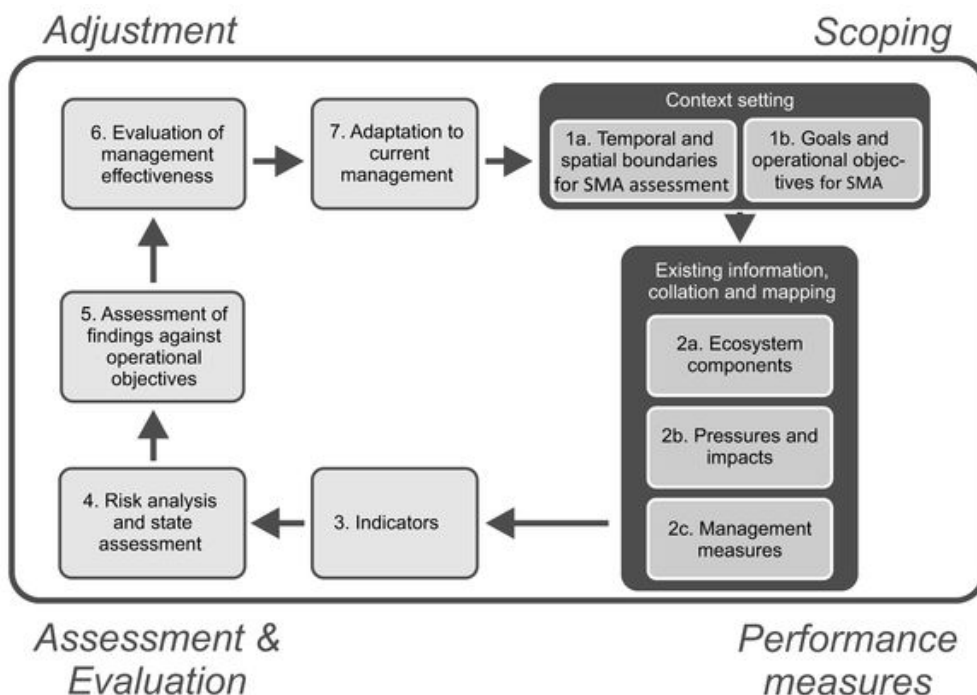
Adjustment

Scoping

6. Evaluation of management effectiveness

7. Adaptation to current management

Context setting

1a. Temporal and spatial boundaries for SMA assessment

1b. Goals and operational objectives for SMA

Existing information, collation and mapping

2a. Ecosystem components

2b. Pressures and impacts

2c. Management measures

5. Assessment of findings against operational objectives

4. Risk analysis and state assessment

3. Indicators

Assessment & Evaluation

Performance measures